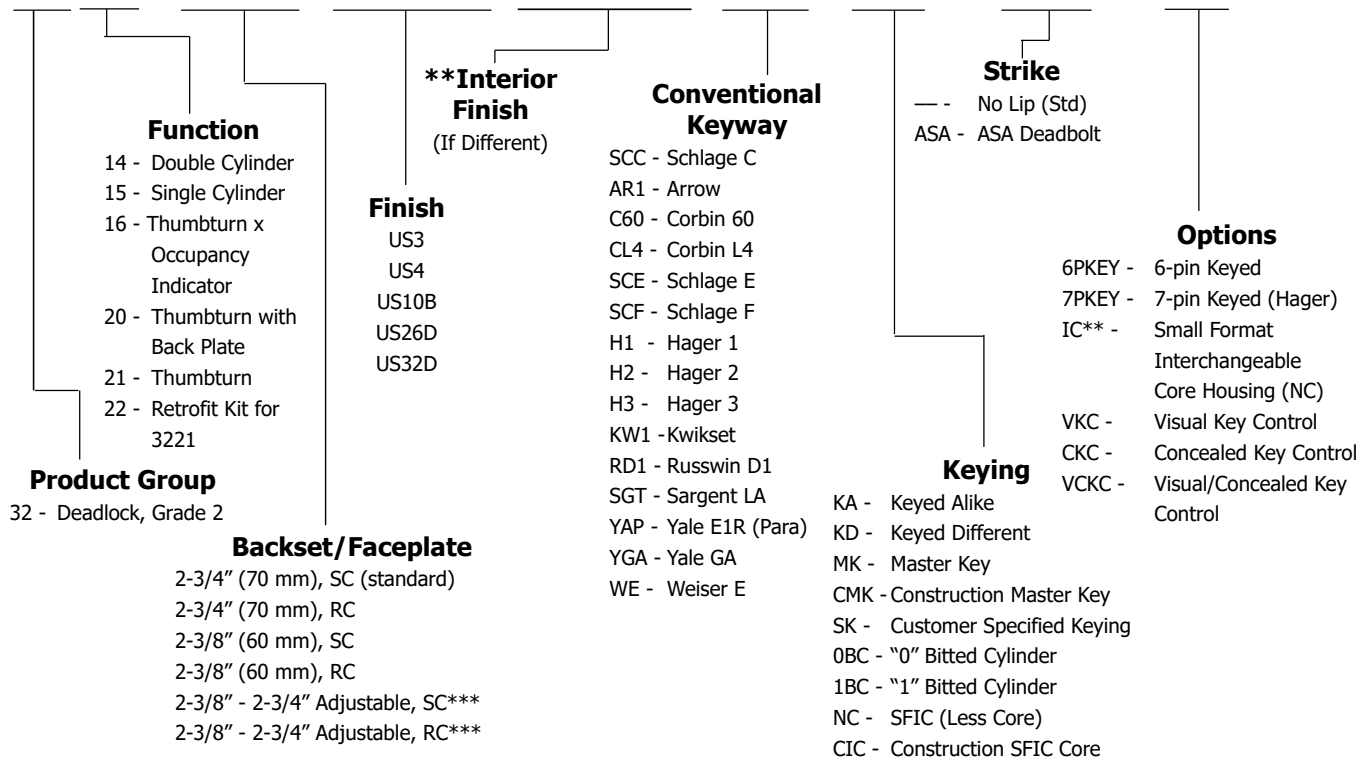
**Interior Finish
(If Different)

Strike
— - No Lip (Std)
ASA - ASA Deadbolt

Function
14 - Double Cylinder
15 - Single Cylinder
16 - Thumbturn x Occupancy Indicator
20 - Thumbturn with Back Plate
21 - Thumbturn
22 - Retrofit Kit for 3221

Conventional Keyway
SCC - Schlage C
AR1 - Arrow
C60 - Corbin 60
CL4 - Corbin L4
SCE - Schlage E
SCF - Schlage F
H1 - Hager 1
H2 - Hager 2
H3 - Hager 3
KW1 - Kwikset
RD1 - Russwin D1
SGT - Sargent LA
YAP - Yale E1R (Para)
YGA - Yale GA
WE - Weiser E

Finish
US3
US4
US10B
US26D
US32D

Options
6PKEY - 6-pin Keyed
7PKEY - 7-pin Keyed (Hager)
IC** - Small Format Interchangeable Core Housing (NC)
VKC - Visual Key Control
CKC - Concealed Key Control
VCKC - Visual/Concealed Key Control

Product Group
32 - Deadlock, Grade 2

Keying
KA - Keyed Alike
KD - Keyed Different
MK - Master Key
CMK - Construction Master Key
SK - Customer Specified Keying
0BC - "0" Bitted Cylinder
1BC - "1" Bitted Cylinder
NC - SFIC (Less Core)
CIC - Construction SFIC Core

Backset/Faceplate
2-3/4" (70 mm), SC (standard)
2-3/4" (70 mm), RC
2-3/8" (60 mm), SC
2-3/8" (60 mm), RC
2-3/8" - 2-3/4" Adjustable, SC***
2-3/8" - 2-3/4" Adjustable, RC***